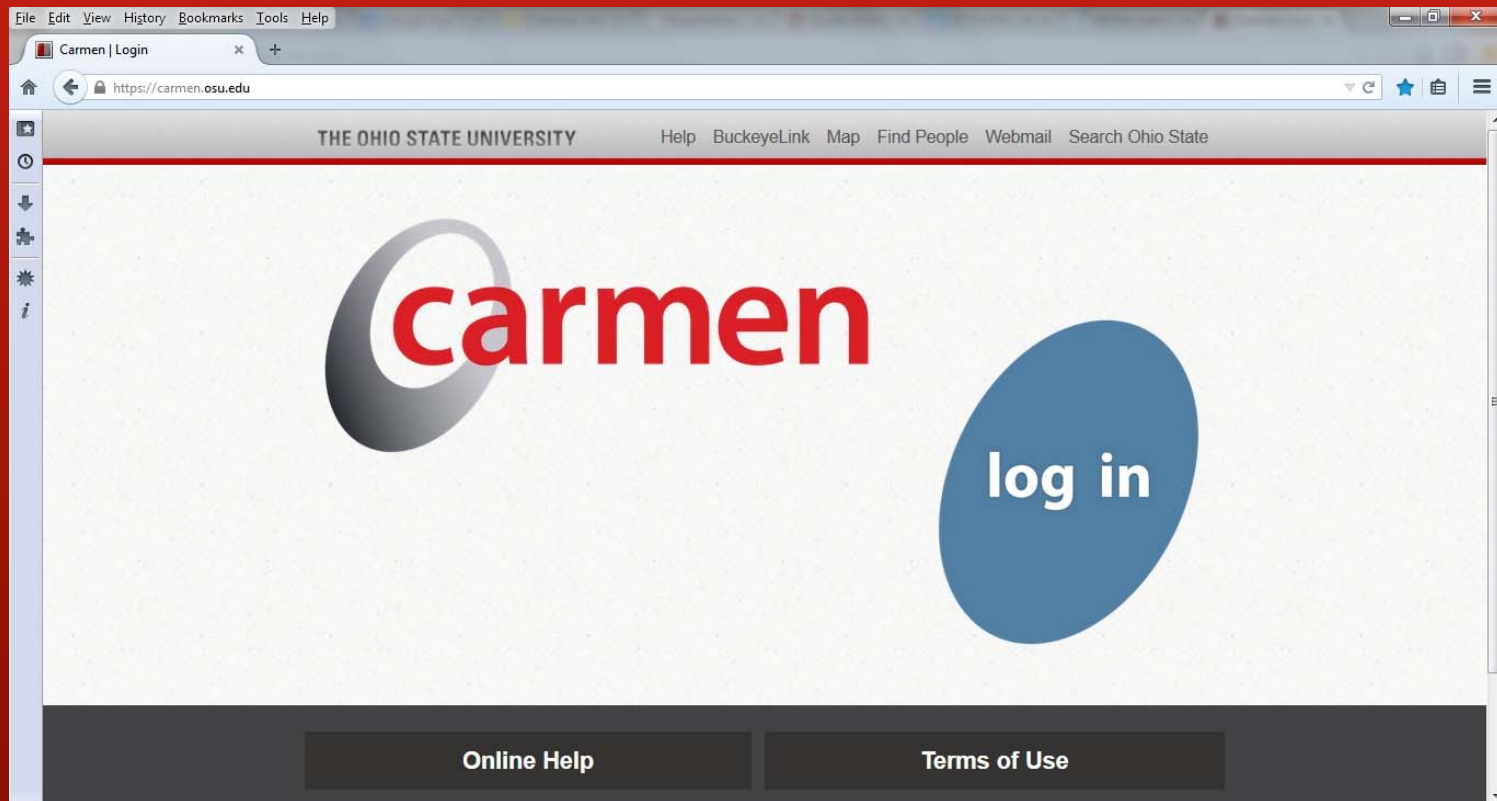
File Edit View History Bookmarks Tools Help

Carmen | Login

https://carmen.osu.edu

THE OHIO STATE UNIVERSITY

Help BuckeyeLink Map Find People Webmail Search Ohio State

carmen

log in

Online Help

Terms of Use